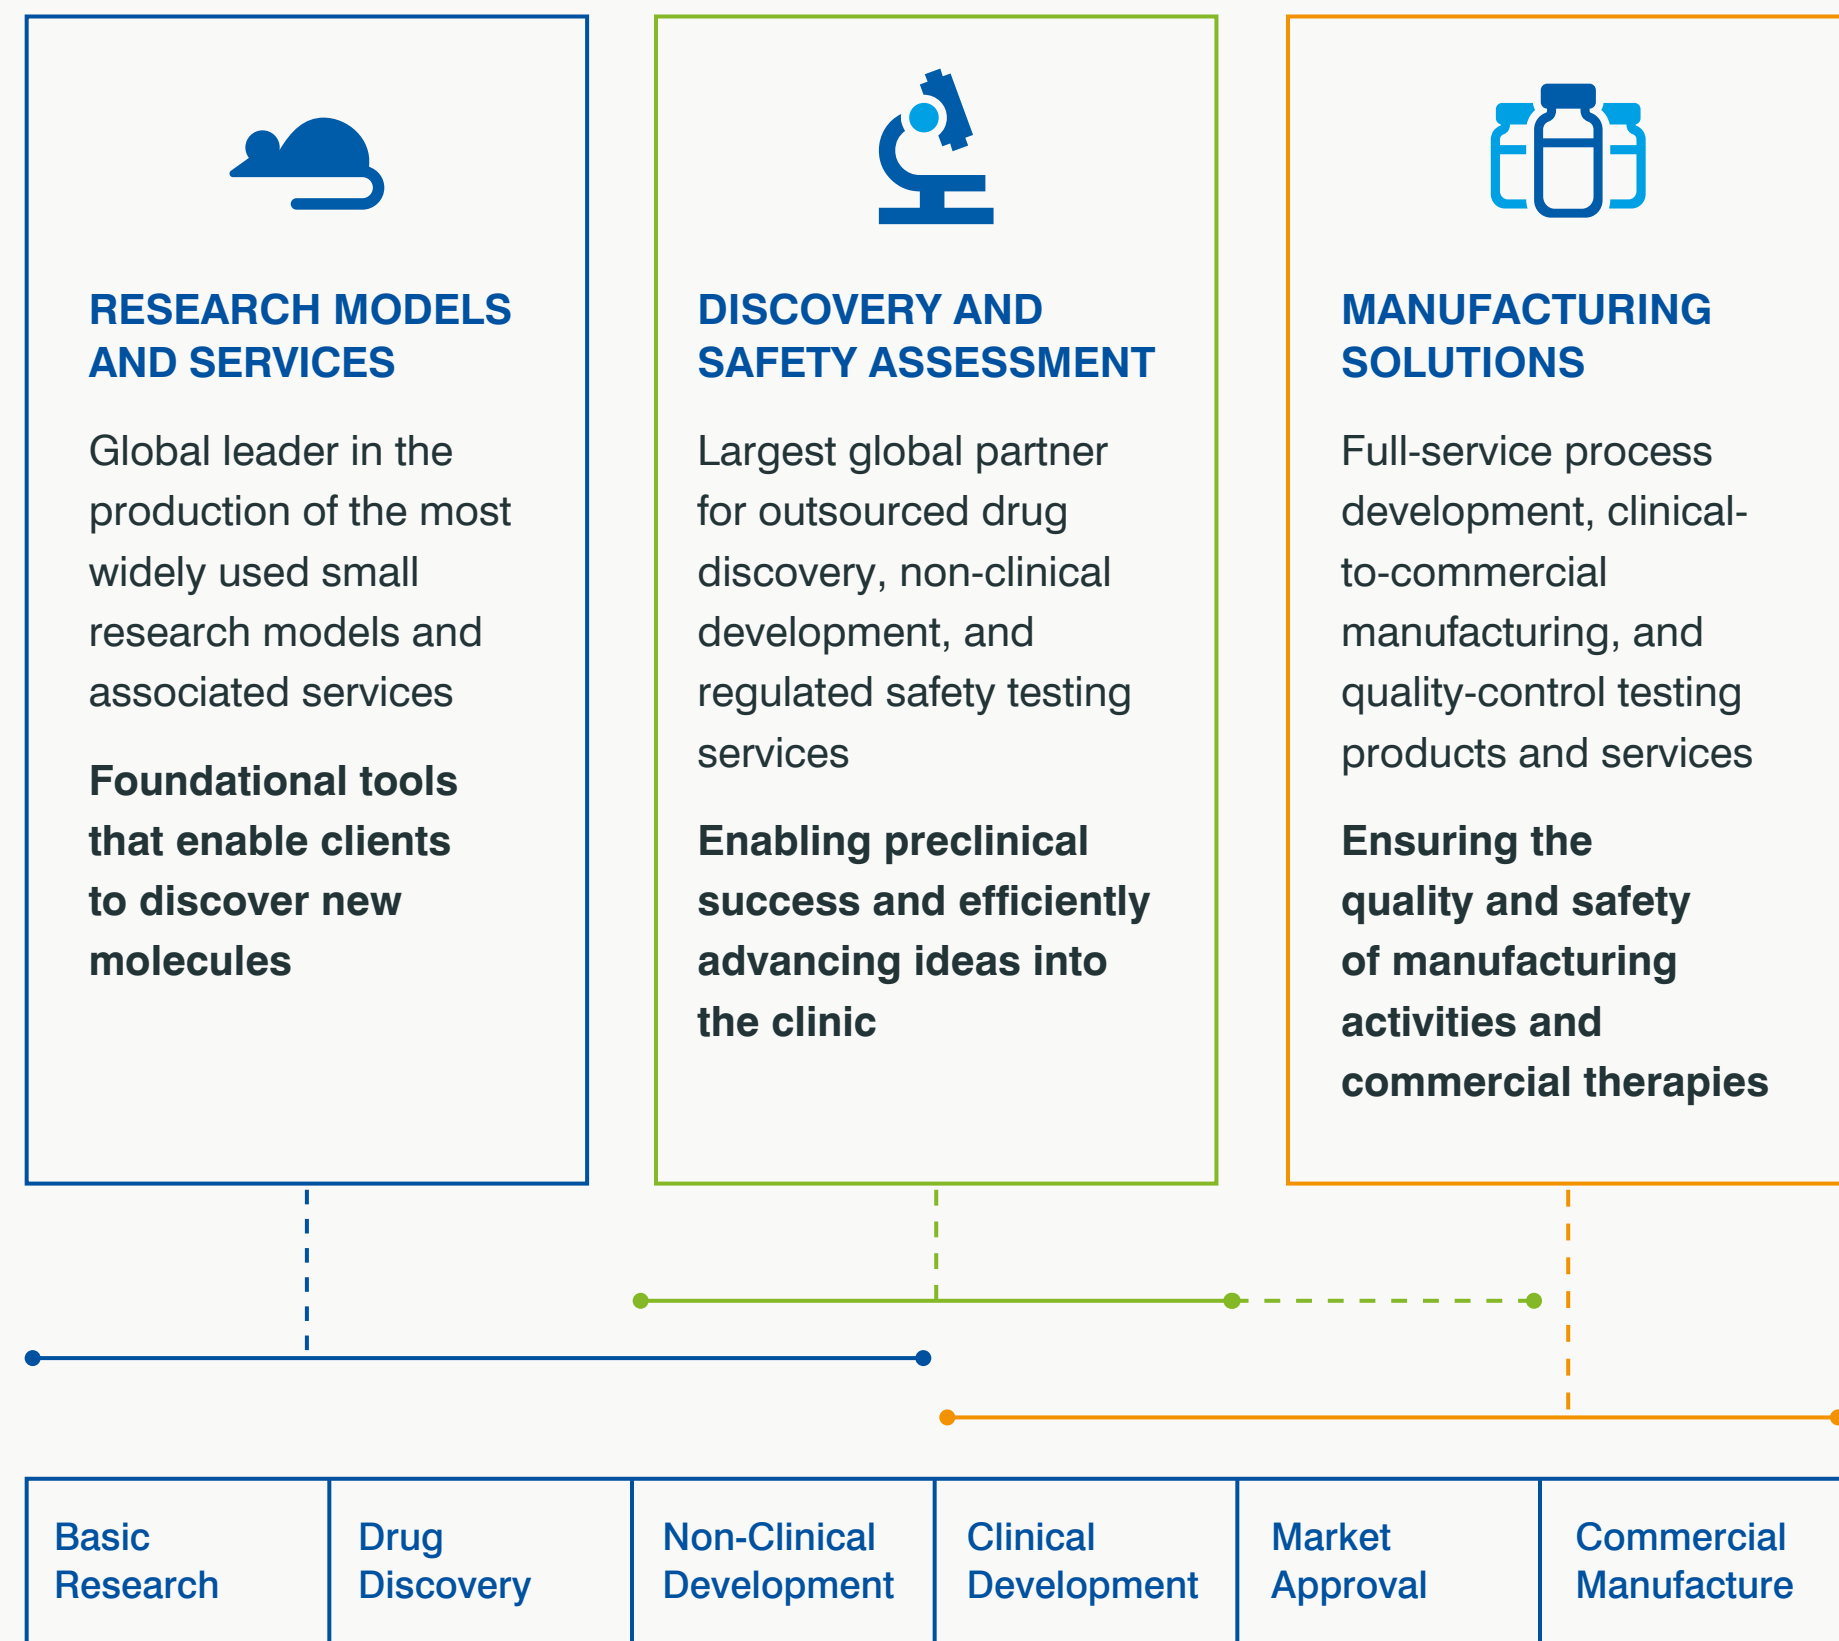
RESEARCH MODELS AND SERVICES

Global leader in the production of the most widely used small research models and associated services

Foundational tools that enable clients to discover new molecules

DISCOVERY AND SAFETY ASSESSMENT

Largest global partner for outsourced drug discovery, non-clinical development, and regulated safety testing services

Enabling preclinical success and efficiently advancing ideas into the clinic

MANUFACTURING SOLUTIONS

Full-service process development, clinical-to-commercial manufacturing, and quality-control testing products and services

Ensuring the quality and safety of manufacturing activities and commercial therapies

| Basic Research | Drug Discovery | Non-Clinical Development | Clinical Development | Market Approval | Commercial Manufacture |
|---|---|---|---|---|---|